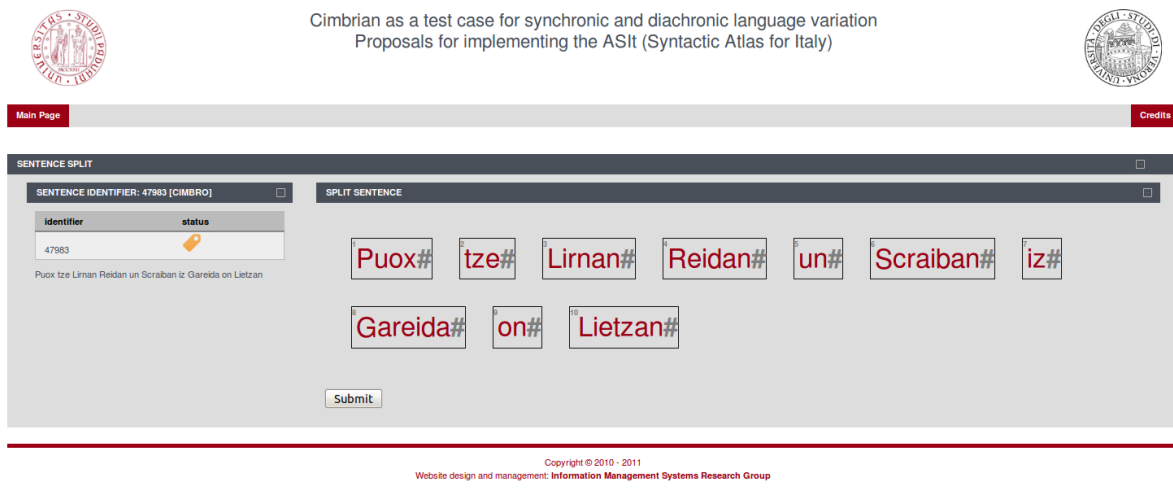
Cimbrian as a test case for synchronic and diachronic language variation
Proposals for implementing the ASIt (Syntactic Atlas for Italy)

Main Page

Credits

SENTENCE SPLIT

SENTENCE IDENTIFIER: 47983 [CIMBRO]

| identifier | status |
|---|---|
| 47983 | |

Puox tze Lirnan Reidan un Scraiban iz Gareida on Lietzan

SPLIT SENTENCE

1 Puox# 2 tze# 3 Lirnan# 4 Reidan# 5 un# 6 Scraiban# 7 iz#

8 Gareida# 9 on# 10 Lietzan#

Submit

Copyright © 2010 - 2011
Website design and management: Information Management Systems Research Group